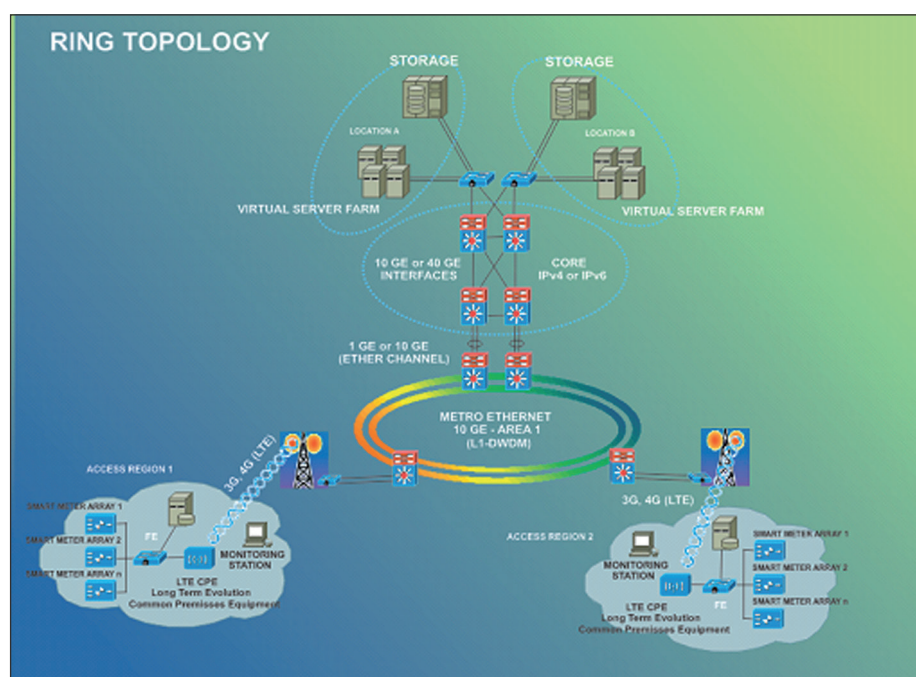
RING TOPOLOGY

STORAGE

STORAGE

LOCATION A

LOCATION B

VIRTUAL SERVER FARM

VIRTUAL SERVER FARM

10 GE or 40 GE INTERFACES

CORE IPv4 or IPv6

1 GE or 10 GE (ETHER CHANNEL)

METRO ETHERNET 10 GE - AREA 1 (L1-DWDM)

3G, 4G (LTE)

3G, 4G (LTE)

ACCESS REGION 1

SMART METER ARRAY 1

SMART METER ARRAY 2

SMART METER ARRAY n

FE

MONITORING STATION

LTE CPE Long Term Evolution Common Premisses Equipment

ACCESS REGION 2

MONITORING STATION

SMART METER ARRAY 1

SMART METER ARRAY 2

SMART METER ARRAY n

FE

LTE CPE Long Term Evolution Common Premisses Equipment